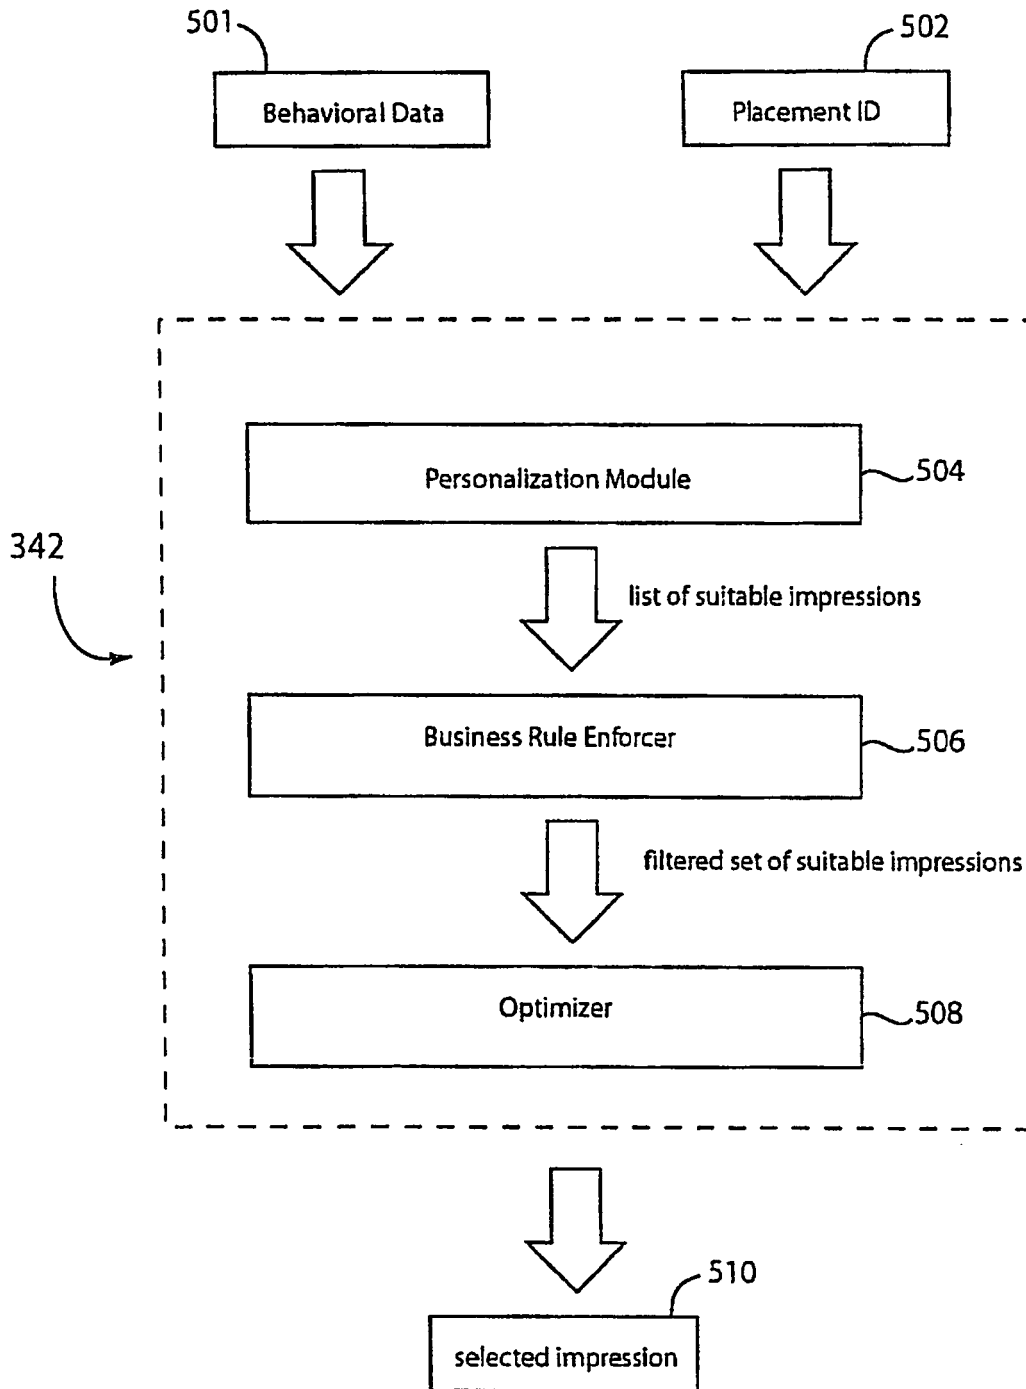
501

Behavioral Data

502

Placement ID

342

Personalization Module

504

list of suitable impressions

Business Rule Enforcer

506

filtered set of suitable impressions

Optimizer

508

510

selected impression